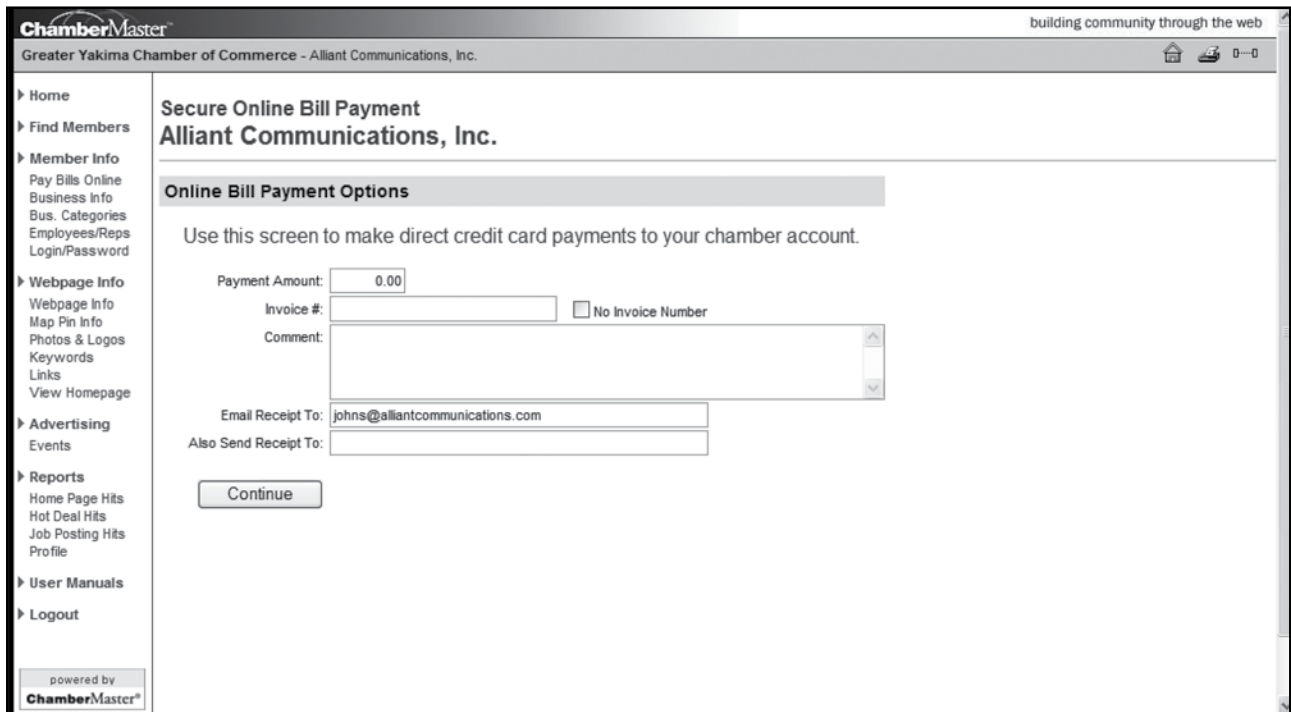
ChamberMaster™

building community through the web

Greater Yakima Chamber of Commerce - Alliant Communications, Inc.

Home
Find Members
Member Info
Pay Bills Online
Business Info
Bus. Categories
Employees/Reps
Login/Password
Webpage Info
Webpage Info
Map Pin Info
Photos & Logos
Keywords
Links
View Homepage
Advertising
Events
Reports
Home Page Hits
Hot Deal Hits
Job Posting Hits
Profile
User Manuals
Logout

powered by
ChamberMaster®

Secure Online Bill Payment
Alliant Communications, Inc.

Online Bill Payment Options

Use this screen to make direct credit card payments to your chamber account.

Payment Amount: 0.00
Invoice #:
No Invoice Number
Comment:
Email Receipt To: johns@alliantcommunications.com
Also Send Receipt To:

Continue